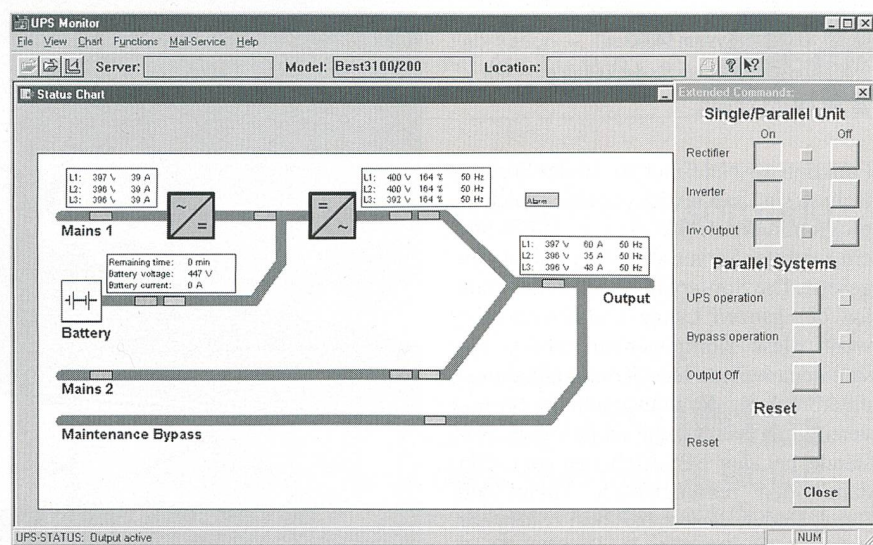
UPS Monitor

File View Chart Functions Mail-Service Help

Server: Model: Best3100/200 Location:

Status Chart

L1: 397 V 39 A
L2: 396 V 39 A
L3: 396 V 39 A

L1: 400 V 164 % 50 Hz
L2: 400 V 164 % 50 Hz
L3: 392 V 164 % 50 Hz

Alarm

Mains 1

Remaining time: 0 min
Battery voltage: 447 V
Battery current: 0 A

L1: 397 V 60 A 50 Hz
L2: 396 V 35 A 50 Hz
L3: 396 V 48 A 50 Hz

Output

Battery

Mains 2

Maintenance Bypass

Extended Commands:

Single/Parallel Unit

On Off

Rectifier

Inverter

Inv.Output

Parallel Systems

UPS operation

Bypass operation

Output Off

Reset

Reset

Close

UPS-STATUS: Output active

NUM